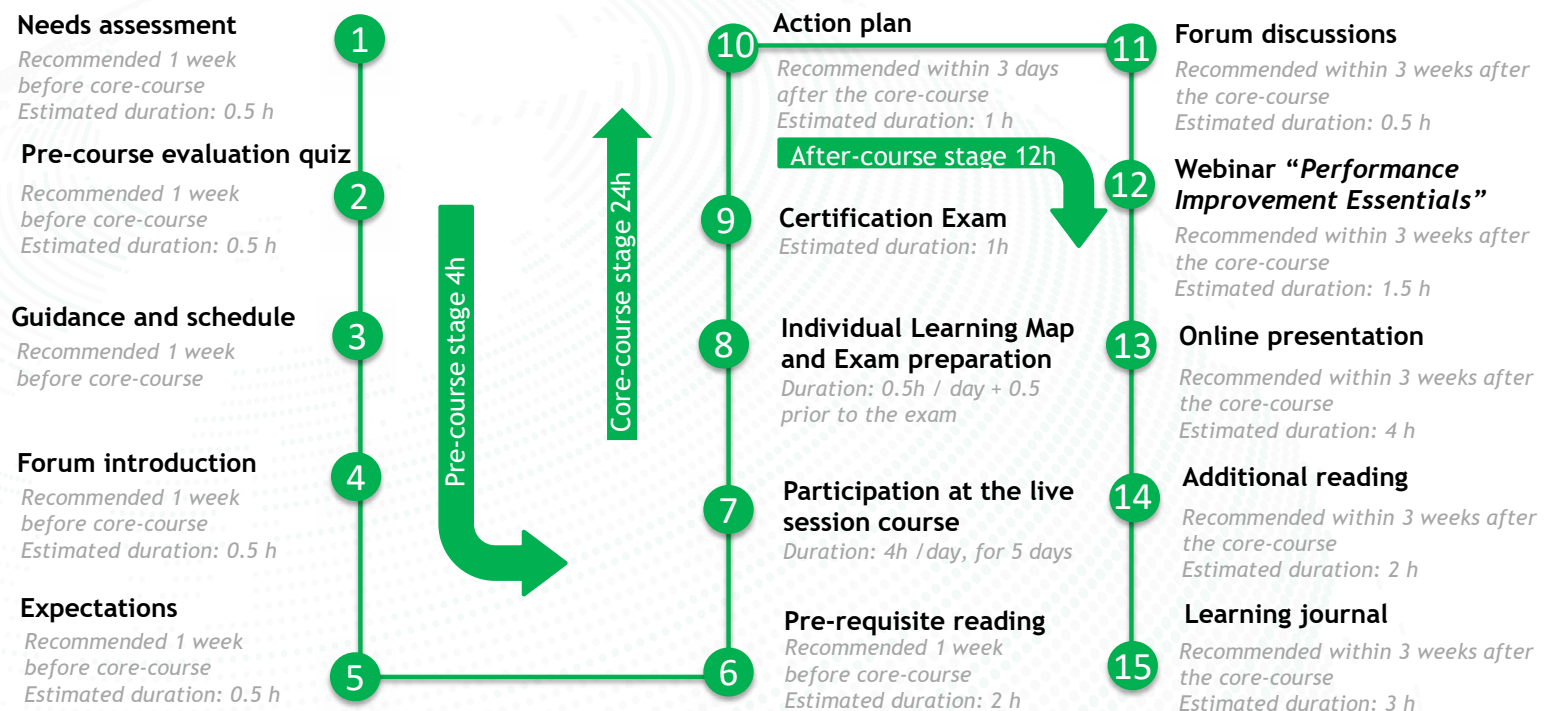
Needs assessment
Recommended 1 week before core-course
Estimated duration: 0.5 h

1

Pre-course evaluation quiz
Recommended 1 week before core-course
Estimated duration: 0.5 h

2

Guidance and schedule
Recommended 1 week before core-course

3

Forum introduction
Recommended 1 week before core-course
Estimated duration: 0.5 h

4

Expectations
Recommended 1 week before core-course
Estimated duration: 0.5 h

5

Pre-course stage 4h

Core-course stage 24h

6

Pre-requisite reading
Recommended 1 week before core-course
Estimated duration: 2 h

7

Participation at the live session course
Duration: 4h /day, for 5 days

8

Individual Learning Map and Exam preparation
Duration: 0.5h / day + 0.5 prior to the exam

9

Certification Exam
Estimated duration: 1h

10

Action plan
Recommended within 3 days after the core-course
Estimated duration: 1 h

After-course stage 12h

11

Forum discussions
Recommended within 3 weeks after the core-course
Estimated duration: 0.5 h

12

Webinar "*Performance Improvement Essentials*"
Recommended within 3 weeks after the core-course
Estimated duration: 1.5 h

13

Online presentation
Recommended within 3 weeks after the core-course
Estimated duration: 4 h

14

Additional reading
Recommended within 3 weeks after the core-course
Estimated duration: 2 h

15

Learning journal
Recommended within 3 weeks after the core-course
Estimated duration: 3 h